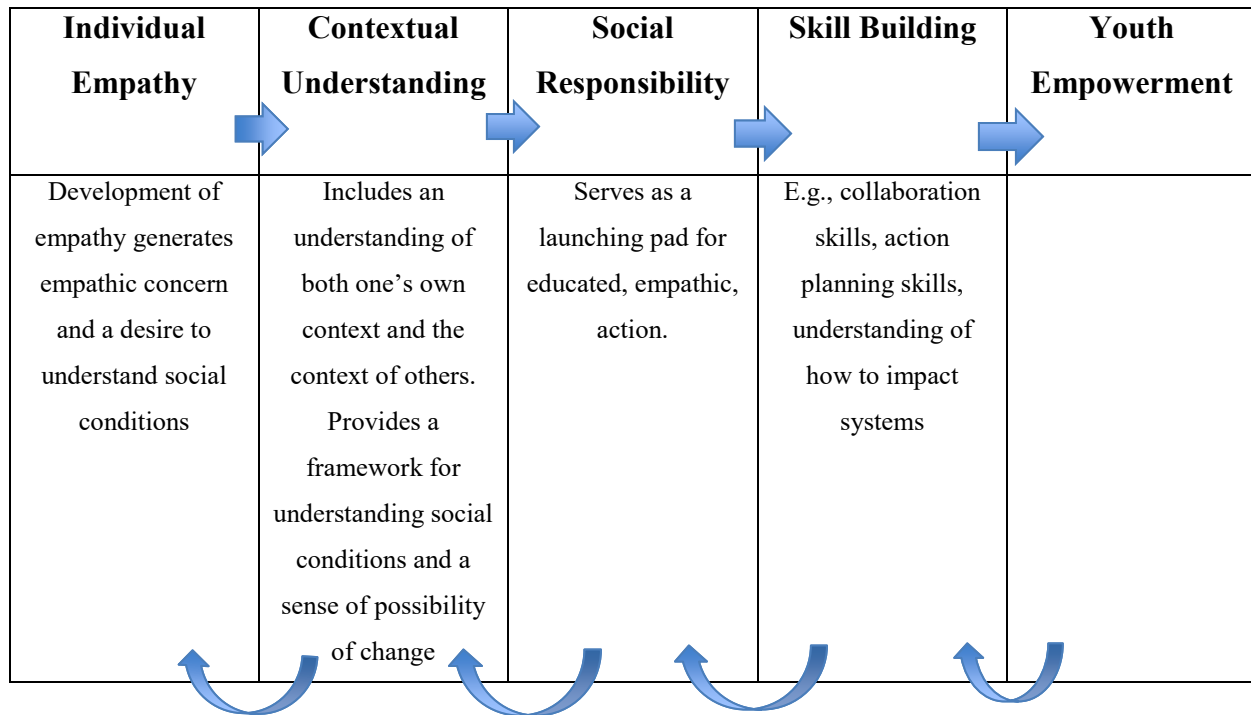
| Individual Empathy | Contextual Understanding | Social Responsibility | Skill Building | Youth Empowerment |
|---|---|---|---|---|
| Development of empathy generates empathic concern and a desire to understand social conditions | Includes an understanding of both one's own context and the context of others. Provides a framework for understanding social conditions and a sense of possibility of change | Serves as a launching pad for educated, empathic, action. | E.g., collaboration skills, action planning skills, understanding of how to impact systems | |